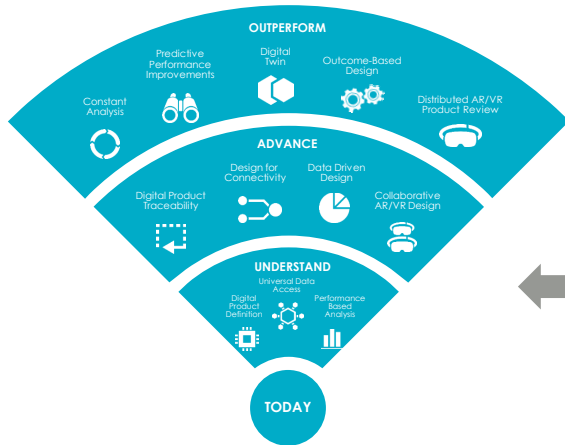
OUTPERFORM

Constant Analysis

Predictive Performance Improvements

Digital Twin

Outcome-Based Design

Distributed AR/VR Product Review

ADVANCE

Digital Product Traceability

Design for Connectivity

Data Driven Design

Collaborative AR/VR Design

UNDERSTAND

Digital Product Definition

Universal Data Access

Performance Based Analysis

TODAY